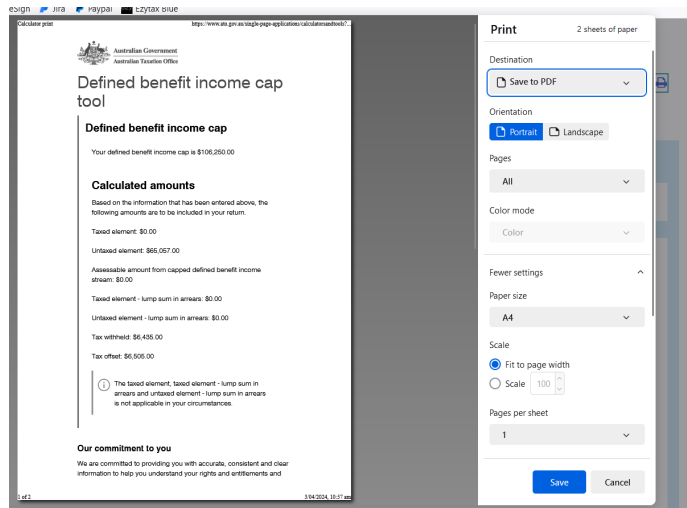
eSign Jira Paypal Ezytax Blue

Calculator print https://www.ato.gov.au/single-page-applications/calculatorsandtools?...

Australian Government
Australian Taxation Office

Defined benefit income cap tool

Defined benefit income cap

Your defined benefit income cap is $106,250.00

Calculated amounts

Based on the information that has been entered above, the following amounts are to be included in your return.

Taxed element: $0.00

Untaxed element: $65,057.00

Assessable amount from capped defined benefit income stream: $0.00

Taxed element - lump sum in arrears: $0.00

Untaxed element - lump sum in arrears: $0.00

Tax withheld: $6,435.00

Tax offset: $6,505.00

The taxed element, taxed element - lump sum in arrears and untaxed element - lump sum in arrears is not applicable in your circumstances.

Our commitment to you

We are committed to providing you with accurate, consistent and clear information to help you understand your rights and entitlements and

1 of 2 3/04/2024, 10:57 am

Print 2 sheets of paper

Destination

Save to PDF

Orientation

Portrait Landscape

Pages

All

Color mode

Color

Fewer settings

Paper size

A4

Scale

Fit to page width

Scale 100

Pages per sheet

1

Save Cancel